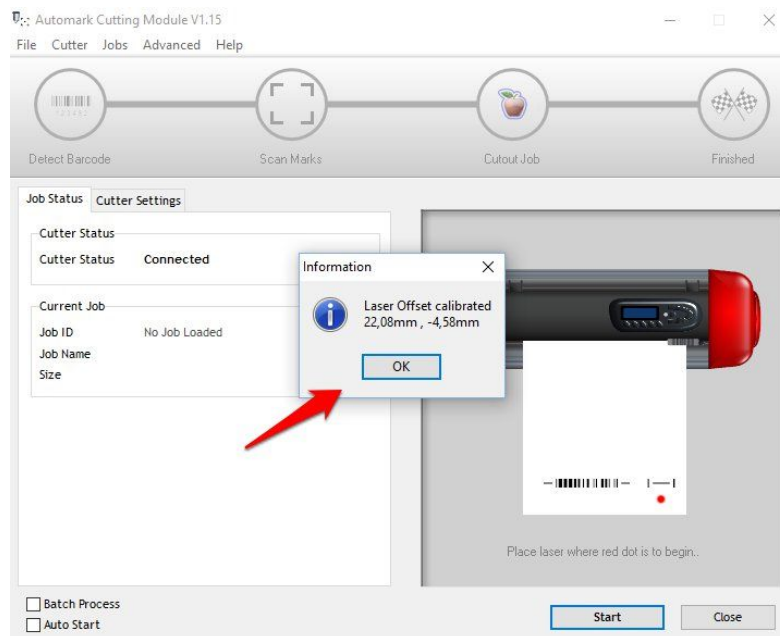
Automark Cutting Module V1.15

File Cutter Jobs Advanced Help

Detect Barcode
Scan Marks
Cutout Job
Finished

Job Status
Cutter Settings

Cutter Status
Cutter Status Connected

Current Job
Job ID No Job Loaded
Job Name
Size

Information
Laser Offset calibrated
22,08mm , -4,58mm
OK

Place laser where red dot is to begin..

Batch Process
Auto Start

Start
Close